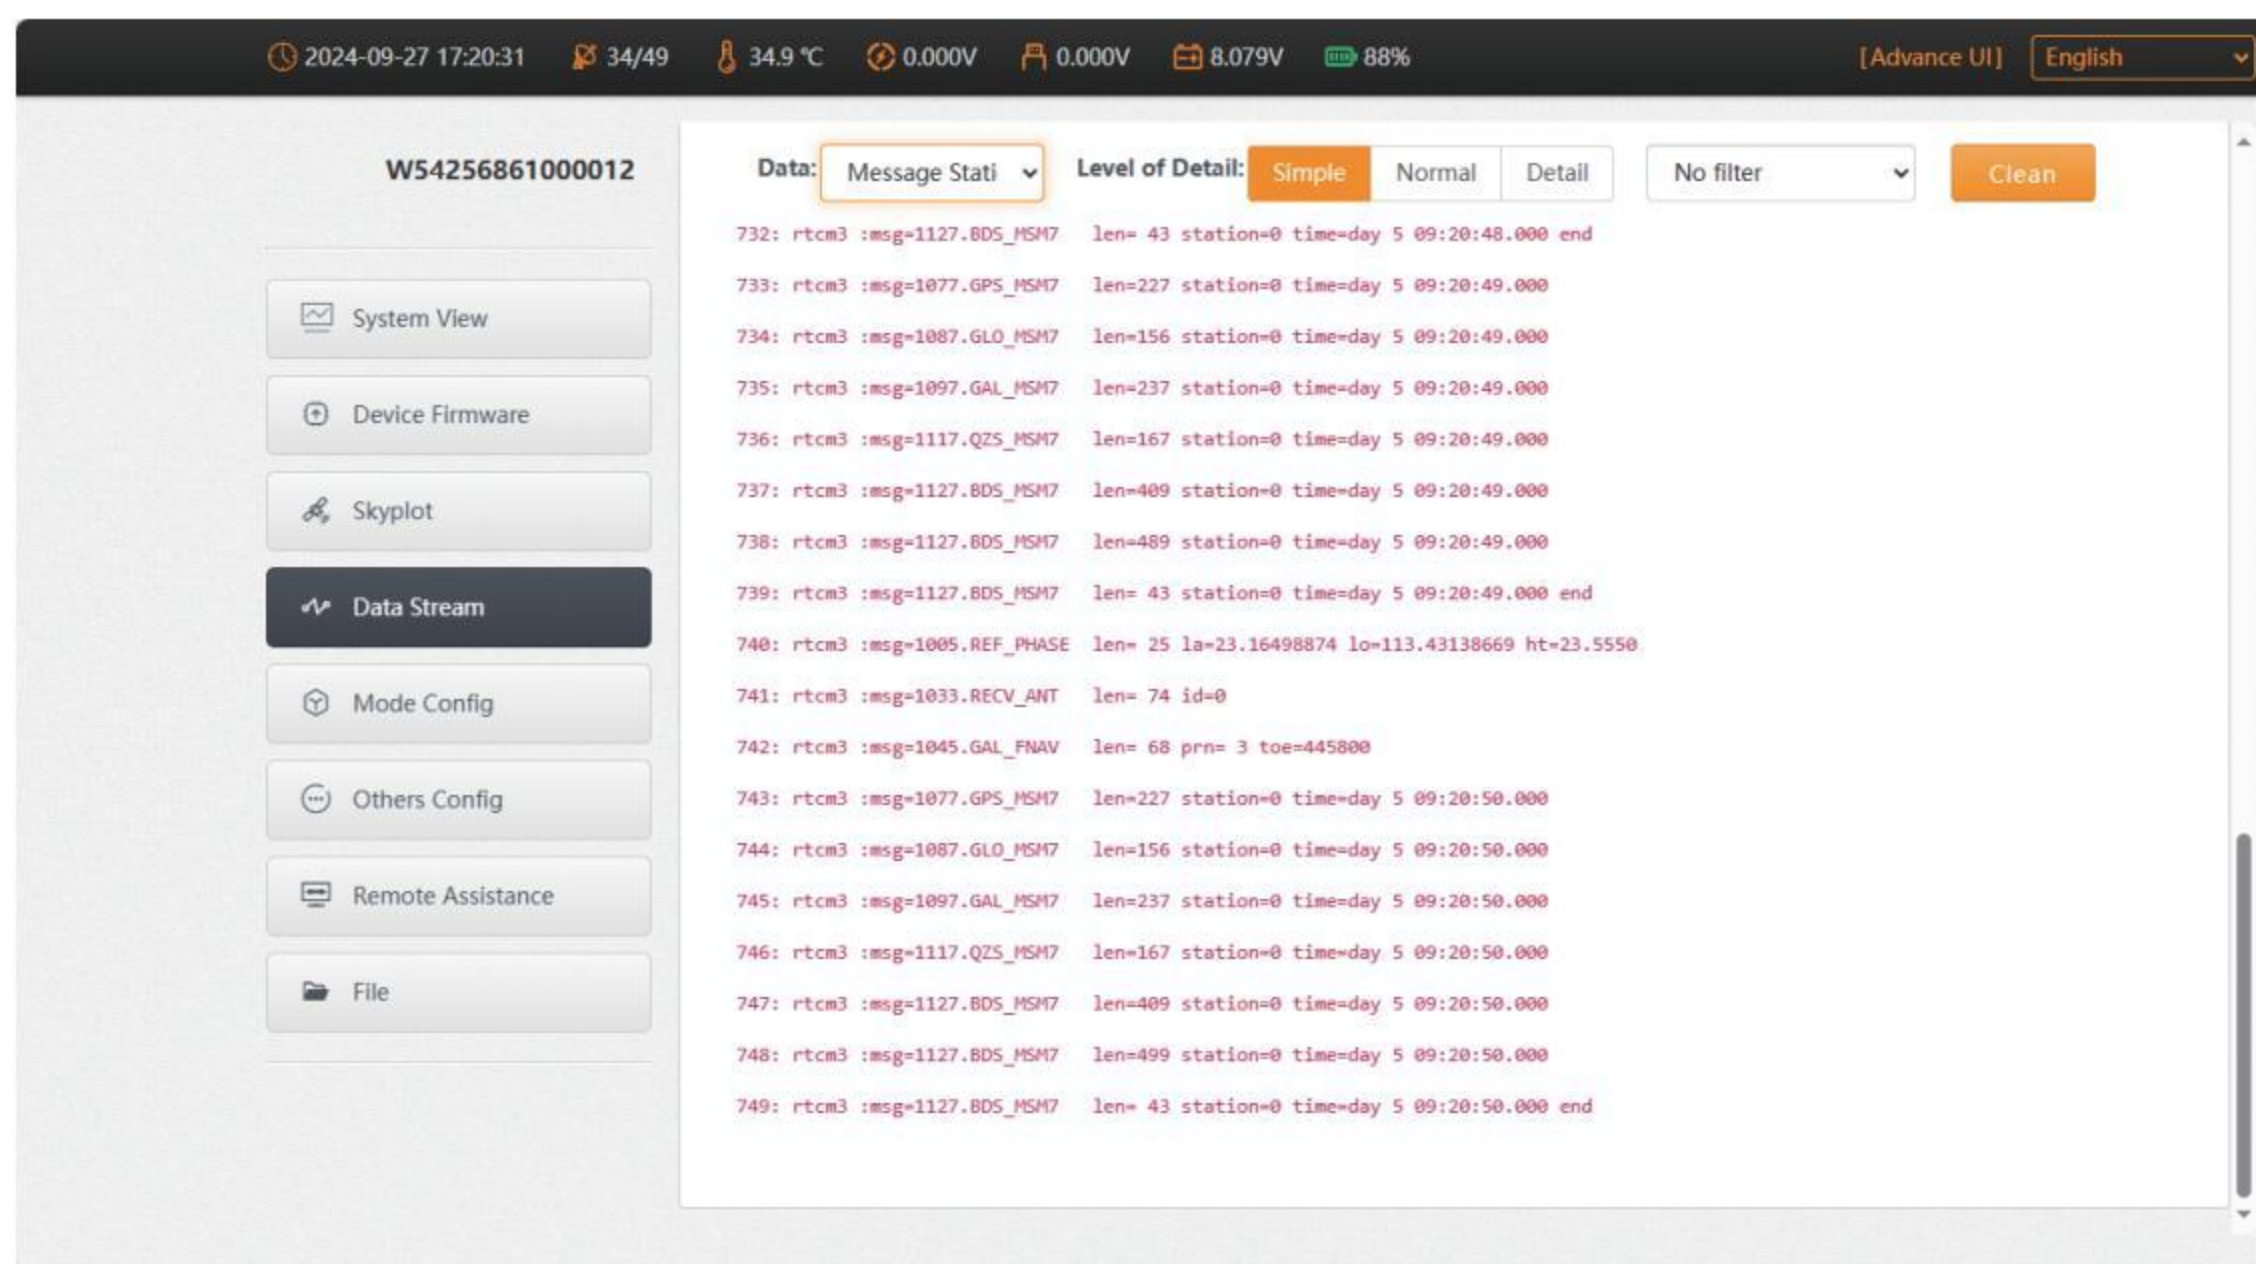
2024-09-27 17:20:31 34/49 34.9 ℃ 0.000V 0.000V 8.079V 88% [Advance UI] English

W54256861000012

System View
Device Firmware
Skyplot
Data Stream
Mode Config
Others Config
Remote Assistance
File

Data: Message Stati Level of Detail: Simple Normal Detail No filter Clean

732: rtcm3 :msg=1127.BDS_MSM7 len= 43 station=0 time=day 5 09:20:48.000 end
733: rtcm3 :msg=1077.GPS_MSM7 len=227 station=0 time=day 5 09:20:49.000
734: rtcm3 :msg=1087.GLO_MSM7 len=156 station=0 time=day 5 09:20:49.000
735: rtcm3 :msg=1097.GAL_MSM7 len=237 station=0 time=day 5 09:20:49.000
736: rtcm3 :msg=1117.QZS_MSM7 len=167 station=0 time=day 5 09:20:49.000
737: rtcm3 :msg=1127.BDS_MSM7 len=409 station=0 time=day 5 09:20:49.000
738: rtcm3 :msg=1127.BDS_MSM7 len=489 station=0 time=day 5 09:20:49.000
739: rtcm3 :msg=1127.BDS_MSM7 len= 43 station=0 time=day 5 09:20:49.000 end
740: rtcm3 :msg=1005.REF_PHASE len= 25 la=23.16498874 lo=113.43138669 ht=23.5550
741: rtcm3 :msg=1033.RECV_ANT len= 74 id=0
742: rtcm3 :msg=1045.GAL_FNAV len= 68 prn= 3 toe=445800
743: rtcm3 :msg=1077.GPS_MSM7 len=227 station=0 time=day 5 09:20:50.000
744: rtcm3 :msg=1087.GLO_MSM7 len=156 station=0 time=day 5 09:20:50.000
745: rtcm3 :msg=1097.GAL_MSM7 len=237 station=0 time=day 5 09:20:50.000
746: rtcm3 :msg=1117.QZS_MSM7 len=167 station=0 time=day 5 09:20:50.000
747: rtcm3 :msg=1127.BDS_MSM7 len=409 station=0 time=day 5 09:20:50.000
748: rtcm3 :msg=1127.BDS_MSM7 len=499 station=0 time=day 5 09:20:50.000
749: rtcm3 :msg=1127.BDS_MSM7 len= 43 station=0 time=day 5 09:20:50.000 end